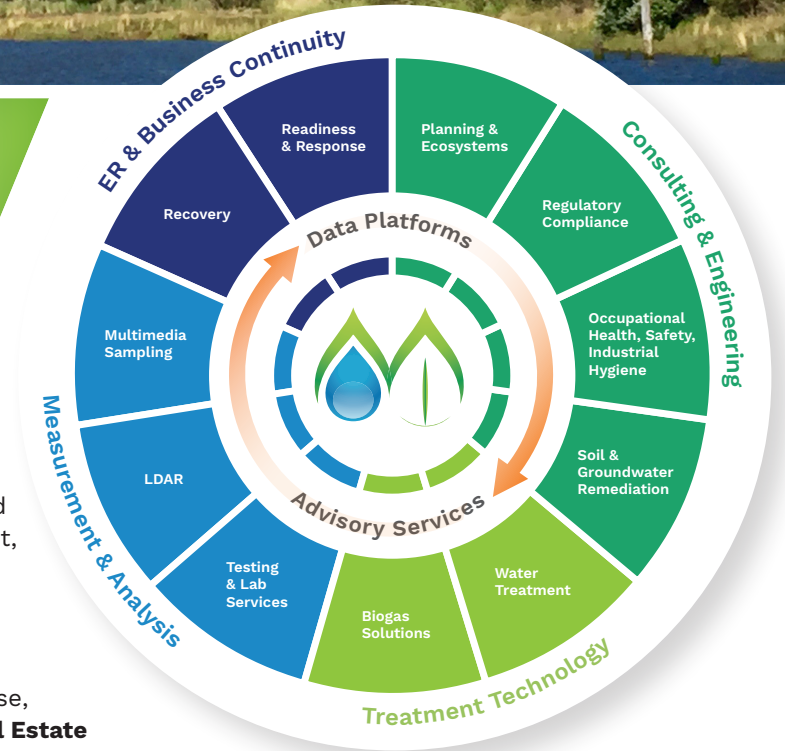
ER & Business Continuity

Readiness & Response

Recovery

Consulting & Engineering

Planning & Ecosystems

Regulatory Compliance

Occupational Health, Safety, Industrial Hygiene

Soil & Groundwater Remediation

Treatment Technology

Water Treatment

Biogas Solutions

Measurement & Analysis

Testing & Lab Services

LDAR

Multimedia Sampling

Data Platforms

Advisory Services

d

t,

se,

l Estate